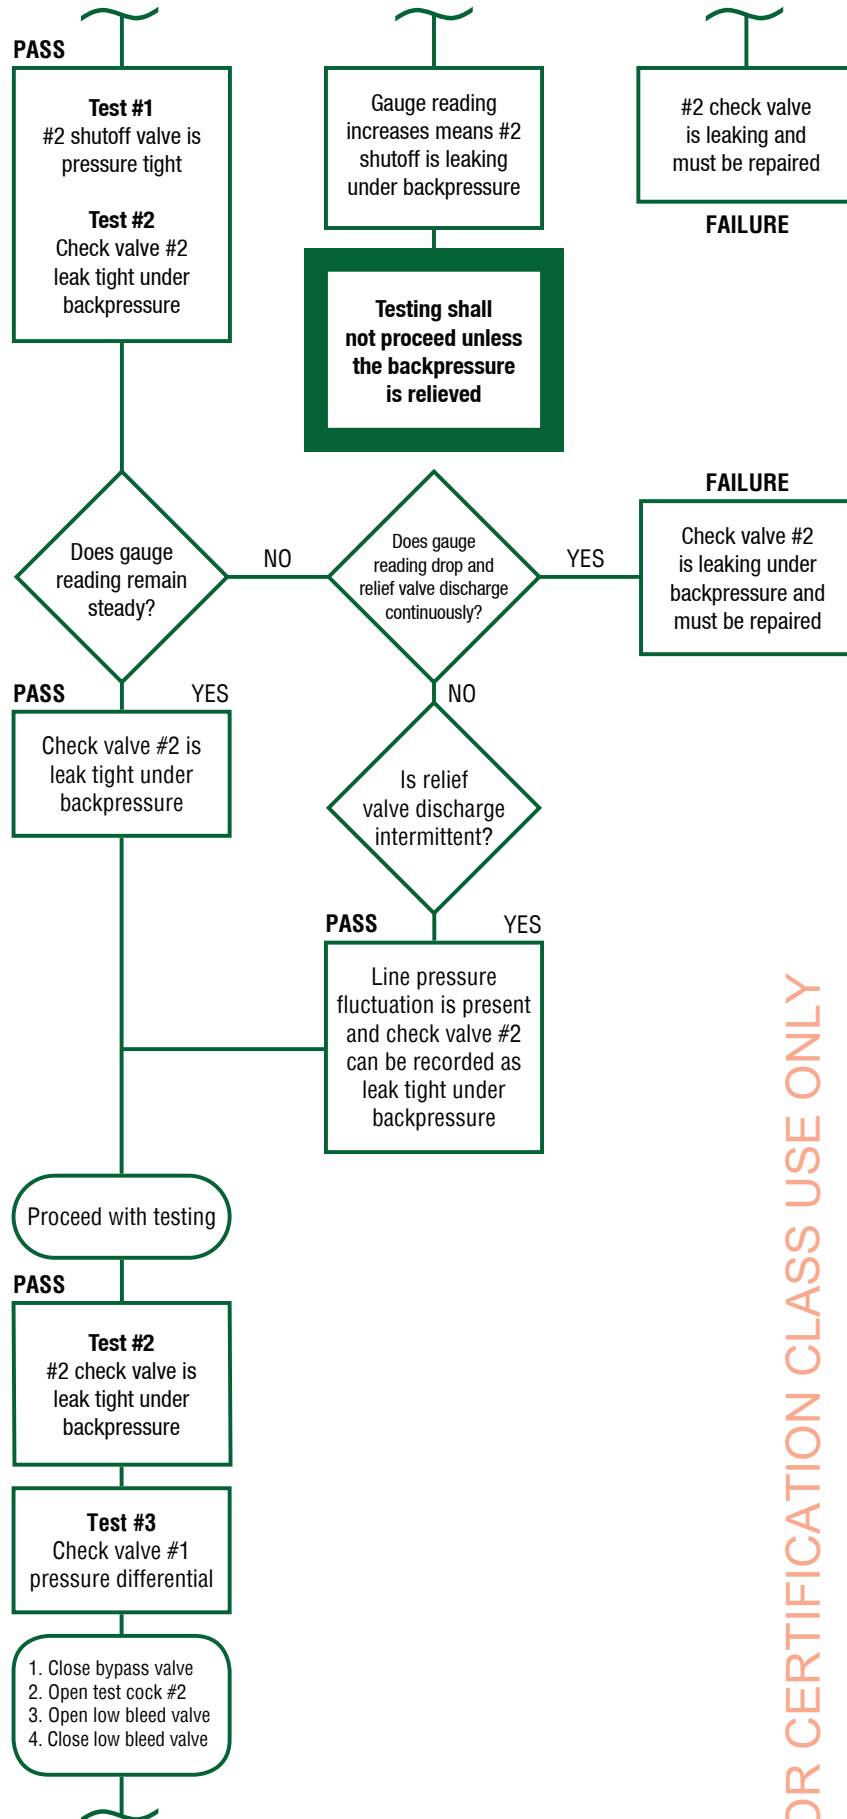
PASS

Test #1
#2 shutoff valve is pressure tight

Test #2
Check valve #2 leak tight under backpressure

Gauge reading increases means #2 shutoff is leaking under backpressure

Testing shall not proceed unless the backpressure is relieved

#2 check valve is leaking and must be repaired

FAILURE

Does gauge reading remain steady?

NO

Does gauge reading drop and relief valve discharge continuously?

YES

FAILURE

Check valve #2 is leaking under backpressure and must be repaired

PASS

YES

Check valve #2 is leak tight under backpressure

NO

Is relief valve discharge intermittent?

PASS

YES

Line pressure fluctuation is present and check valve #2 can be recorded as leak tight under backpressure

Proceed with testing

PASS

Test #2
#2 check valve is leak tight under backpressure

Test #3
Check valve #1 pressure differential

1. Close bypass valve
2. Open test cock #2
3. Open low bleed valve
4. Close low bleed valve

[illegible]OR CERTIFICATION CLASS USE ONLY